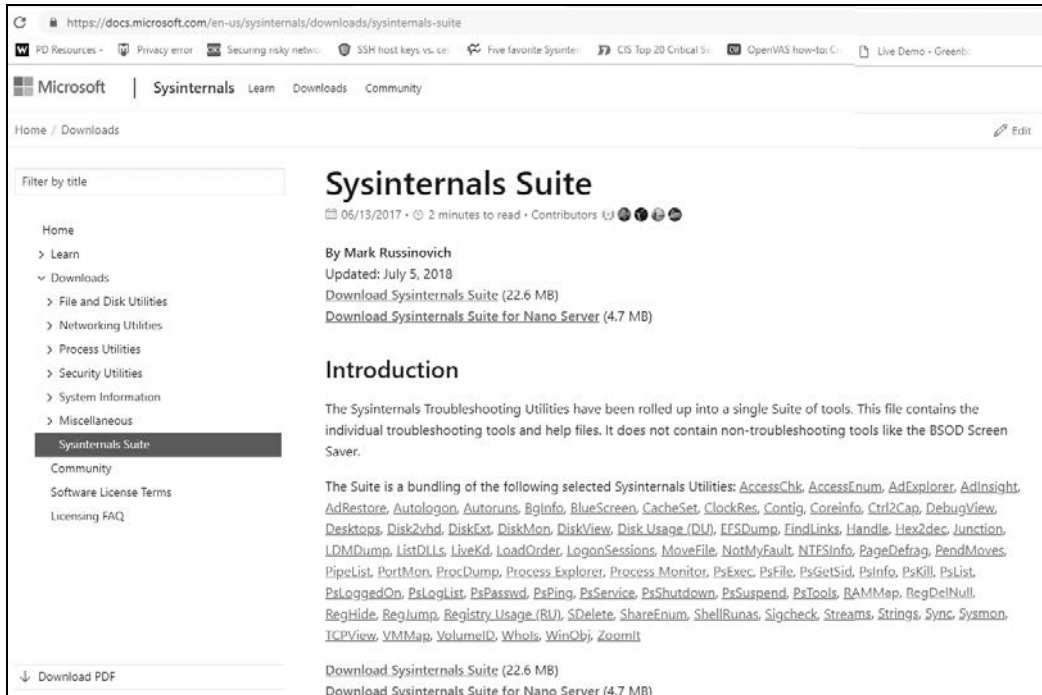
https://docs.microsoft.com/en-us/sysinternals/downloads/sysinternals-suite

PD Resources - Privacy error Securing risky netwo SSH host keys vs. ce Five favorite Sysinter CIS Top 20 Critical Se OpenVAS how-to: Cr Live Demo - Greenb

Microsoft | Sysinternals Learn Downloads Community

Home / Downloads

Edit

Filter by title

Home
> Learn
∨ Downloads
> File and Disk Utilities
> Networking Utilities
> Process Utilities
> Security Utilities
> System Information
> Miscellaneous
Sysinternals Suite
Community
Software License Terms
Licensing FAQ

Download PDF

# Sysinternals Suite

06/13/2017 • 2 minutes to read • Contributors

By Mark Russinovich
Updated: July 5, 2018
Download Sysinternals Suite (22.6 MB)
Download Sysinternals Suite for Nano Server (4.7 MB)

## Introduction

The Sysinternals Troubleshooting Utilities have been rolled up into a single Suite of tools. This file contains the individual troubleshooting tools and help files. It does not contain non-troubleshooting tools like the BSOD Screen Saver.

The Suite is a bundling of the following selected Sysinternals Utilities: AccessChk, AccessEnum, AdExplorer, AdInsight, AdRestore, Autologon, Autoruns, BgInfo, BlueScreen, CacheSet, ClockRes, Contig, Coreinfo, Ctrl2Cap, DebugView, Desktops, Disk2vhd, DiskExt, DiskMon, DiskView, Disk Usage (DU), EFSDump, FindLinks, Handle, Hex2dec, Junction, LDMDump, ListDLLs, LiveKd, LoadOrder, LogonSessions, MoveFile, NotMyFault, NTFSInfo, PageDefrag, PendMoves, PipeList, PortMon, ProcDump, Process Explorer, Process Monitor, PsExec, PsFile, PsGetSid, PsInfo, PsKill, PsList, PsLoggedOn, PsLogList, PsPasswd, PsPing, PsService, PsShutdown, PsSuspend, PsTools, RAMMap, RegDelNull, RegHide, RegJump, Registry Usage (RU), SDelete, ShareEnum, ShellRunas, Sigcheck, Streams, Strings, Sync, Sysmon, TCPView, VMMap, VolumeID, WhoIs, WinObj, ZoomIt

Download Sysinternals Suite (22.6 MB)
Download Sysinternals Suite for Nano Server (4.7 MB)